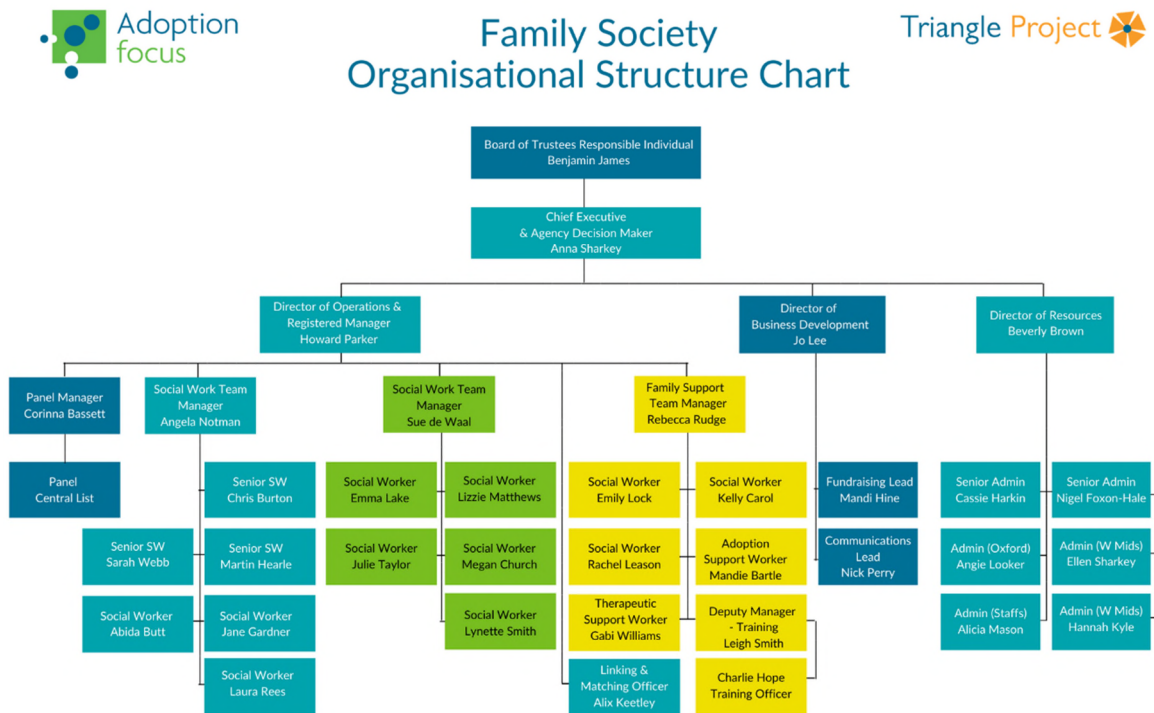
Adoption focus

Family Society
Organisational Structure Chart

Triangle Project

Board of Trustees Responsible Individual
Benjamin James

Chief Executive
& Agency Decision Maker
Anna Sharkey

Director of Operations &
Registered Manager
Howard Parker

Director of
Business Development
Jo Lee

Director of Resources
Beverly Brown

Panel Manager
Corinna Bassett

Social Work Team
Manager
Angela Notman

Social Work Team
Manager
Sue de Waal

Family Support
Team Manager
Rebecca Rudge

Panel
Central List

Senior SW
Chris Burton

Senior SW
Sarah Webb

Senior SW
Martin Hearle

Social Worker
Abida Butt

Social Worker
Jane Gardner

Social Worker
Laura Rees

Social Worker
Emma Lake

Social Worker
Lizzie Matthews

Social Worker
Julie Taylor

Social Worker
Megan Church

Social Worker
Lynette Smith

Social Worker
Emily Lock

Social Worker
Kelly Carol

Social Worker
Rachel Leason

Adoption
Support Worker
Mandie Bartle

Therapeutic
Support Worker
Gabi Williams

Deputy Manager
- Training
Leigh Smith

Linking &
Matching Officer
Alix Keetley

Charlie Hope
Training Officer

Fundraising Lead
Mandi Hine

Communications
Lead
Nick Perry

Senior Admin
Cassie Harkin

Senior Admin
Nigel Foxon-Hale

Admin (Oxford)
Angie Looker

Admin (W Mids)
Ellen Sharkey

Admin (Staffs)
Alicia Mason

Admin (W Mids)
Hannah Kyle